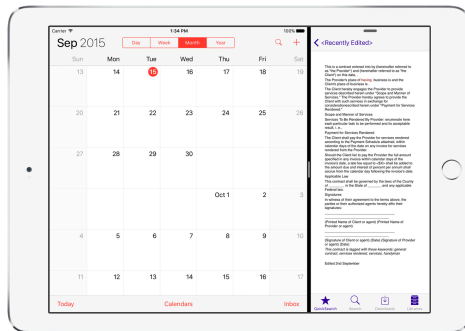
Carrier
1:34 PM
100%

Sep 2015
Day
Week
Month
Year

| Sun | Mon | Tue | Wed | Thu | Fri | Sat |
|---|---|---|---|---|---|---|
| 13 | 14 | 15 | 16 | 17 | 18 | 19 |
| 20 | 21 | 22 | 23 | 24 | 25 | 26 |
| 27 | 28 | 29 | 30 | | | |
| | | | | Oct 1 | 2 | 3 |
| 4 | 5 | 6 | 7 | 8 | 9 | 10 |
| 11 | 12 | 13 | 14 | 15 | 16 | 17 |

Today
Calendars
Inbox

<Recently Edited>

This is a contract entered into by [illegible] (hereinafter referred to as "the Provider") and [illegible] (hereinafter referred to as "the Client") on this date, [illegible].

The Provider's place of business is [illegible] and the Client's place of business is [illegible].

The Client hereby engages the Provider to provide services described herein under "Scope and Manner of Services." The Provider hereby agrees to provide the Client with such services in exchange for consideration described herein under "Payment for Services Rendered."

Scope and Manner of Services

Services To Be Rendered By Provider; enumerate here each particular task to be performed and its acceptable result. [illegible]

Payment for Services Rendered

The Client shall pay the Provider for services rendered according to the Payment Schedule attached, within calendar days of the date on any invoice for services rendered from the Provider.

Should the Client fail to pay the Provider the full amount specified in any invoice within calendar days of the invoice's date, a late fee equal to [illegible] shall be added to the amount due and interest of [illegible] per annum shall accrue from the calendar day following the invoice's date.

Applicable Law

This contract shall be governed by the laws of the County of _______ in the State of _______ and any applicable Federal law.

Signatures

In witness of their agreement to the terms above, the parties or their authorized agents hereby affix their signatures:

____________ ____________
(Printed Name of Client or agent) (Printed Name of Provider or agent)

____________ ____________
(Signature of Client or agent) (Date) (Signature of Provider or agent) (Date)

The contract is tagged with these keywords: general contract, services rendered, services, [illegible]

Edited 2nd September

QuickSearch
Search
Downloads
Libraries